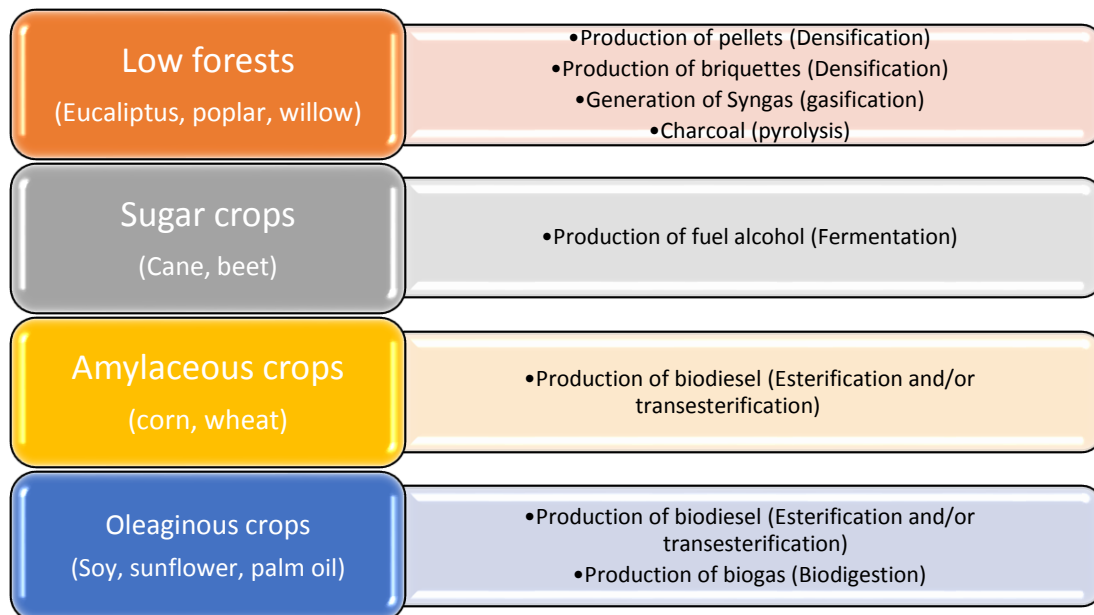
Low forests
(Eucaliptus, poplar, willow)

•Production of pellets (Densification)
•Production of briquettes (Densification)
•Generation of Syngas (gasification)
•Charcoal (pyrolysis)

Sugar crops
(Cane, beet)

•Production of fuel alcohol (Fermentation)

Amylaceous crops
(corn, wheat)

•Production of biodiesel (Esterification and/or transesterification)

Oleaginous crops
(Soy, sunflower, palm oil)

•Production of biodiesel (Esterification and/or transesterification)
•Production of biogas (Biodigestion)